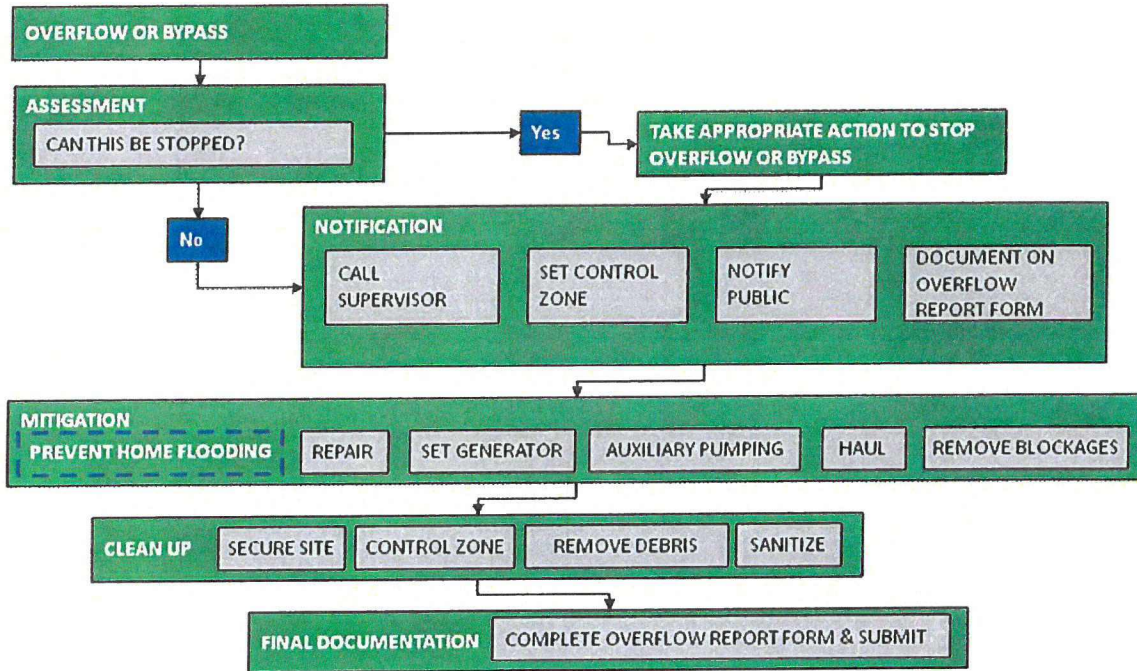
OVERFLOW OR BYPASS

ASSESSMENT
CAN THIS BE STOPPED?

Yes

TAKE APPROPRIATE ACTION TO STOP OVERFLOW OR BYPASS

No

NOTIFICATION
CALL SUPERVISOR
SET CONTROL ZONE
NOTIFY PUBLIC
DOCUMENT ON OVERFLOW REPORT FORM

MITIGATION
PREVENT HOME FLOODING
REPAIR
SET GENERATOR
AUXILIARY PUMPING
HAUL
REMOVE BLOCKAGES

CLEAN UP
SECURE SITE
CONTROL ZONE
REMOVE DEBRIS
SANITIZE

FINAL DOCUMENTATION
COMPLETE OVERFLOW REPORT FORM & SUBMIT